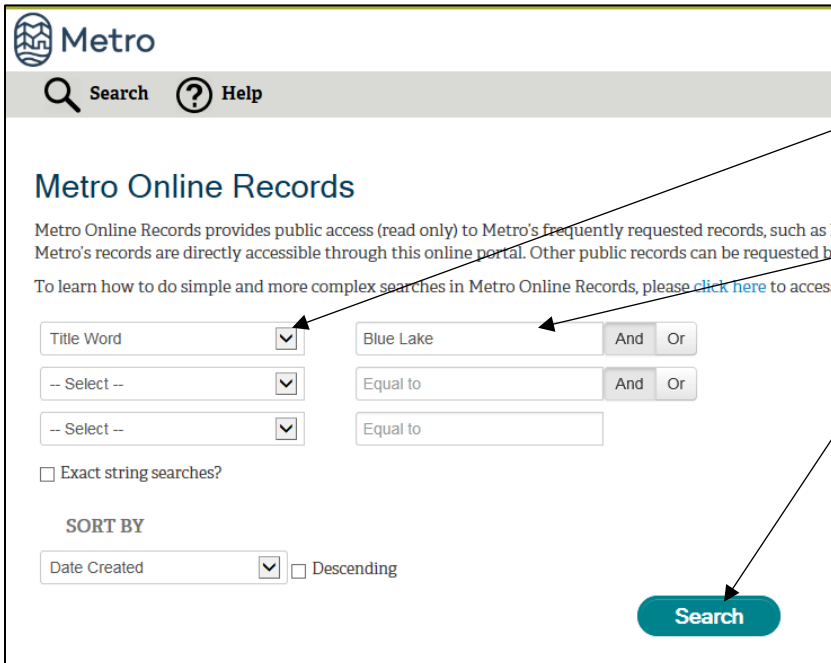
Metro

Search Help

Metro Online Records

Metro Online Records provides public access (read only) to Metro's frequently requested records, such as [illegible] Metro's records are directly accessible through this online portal. Other public records can be requested b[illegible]

To learn how to do simple and more complex searches in Metro Online Records, please click here to acces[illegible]

Title Word | Blue Lake | And | Or

-- Select -- | Equal to | And | Or

-- Select -- | Equal to

Exact string searches?

SORT BY

Date Created | Descending

Search